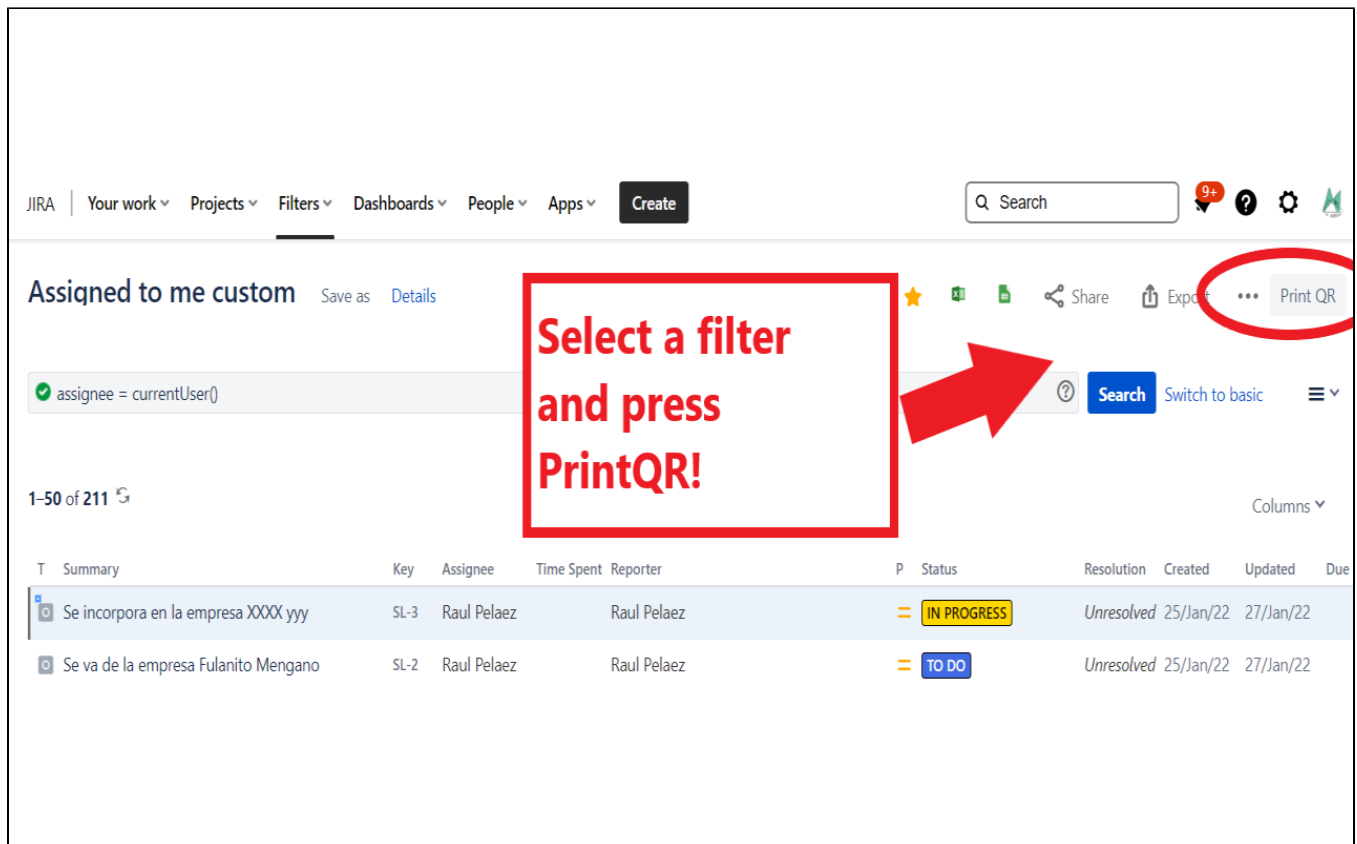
JIRA | Your work Projects Filters Dashboards People Apps Create

Search 9+

Assigned to me custom Save as Details

Select a filter and press PrintQR!

Share Export ••• Print QR

assignee = currentUser()

Search Switch to basic

1–50 of 211

Columns

| T | Summary | Key | Assignee | Time Spent | Reporter | P | Status | Resolution | Created | Updated | Due |
|---|---|---|---|---|---|---|---|---|---|---|---|
| | Se incorpora en la empresa XXXX yyy | SL-3 | Raul Pelaez | | Raul Pelaez | = | IN PROGRESS | Unresolved | 25/Jan/22 | 27/Jan/22 | |
| | Se va de la empresa Fulanito Mengano | SL-2 | Raul Pelaez | | Raul Pelaez | = | TO DO | Unresolved | 25/Jan/22 | 27/Jan/22 | |